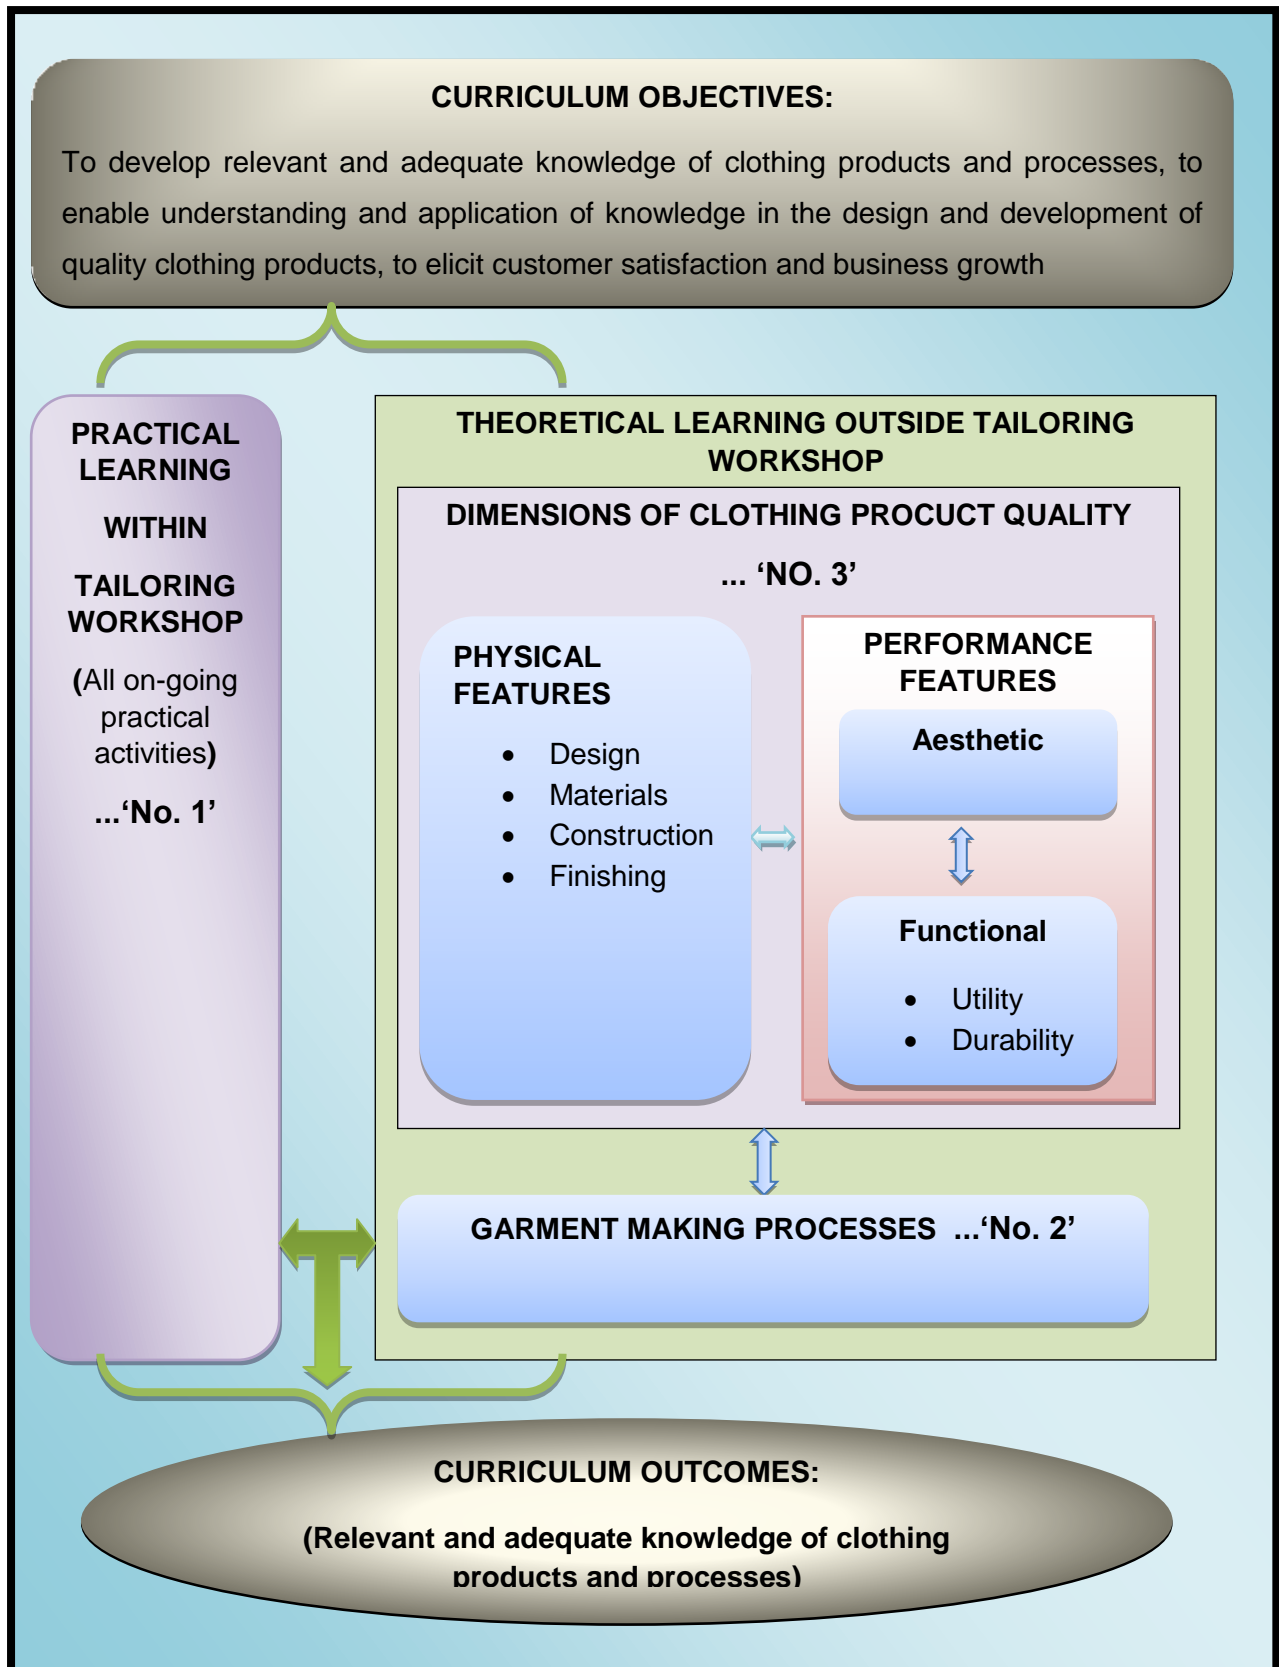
CURRICULUM OBJECTIVES:

To develop relevant and adequate knowledge of clothing products and processes, to enable understanding and application of knowledge in the design and development of quality clothing products, to elicit customer satisfaction and business growth

PRACTICAL LEARNING WITHIN TAILORING WORKSHOP

(All on-going practical activities)

...'No. 1'

THEORETICAL LEARNING OUTSIDE TAILORING WORKSHOP

DIMENSIONS OF CLOTHING PROCUCT QUALITY

... 'NO. 3'

PHYSICAL FEATURES

- Design
- Materials
- Construction
- Finishing

PERFORMANCE FEATURES

Aesthetic

Functional

- Utility
- Durability

GARMENT MAKING PROCESSES ...'No. 2'

CURRICULUM OUTCOMES:

(Relevant and adequate knowledge of clothing products and processes)